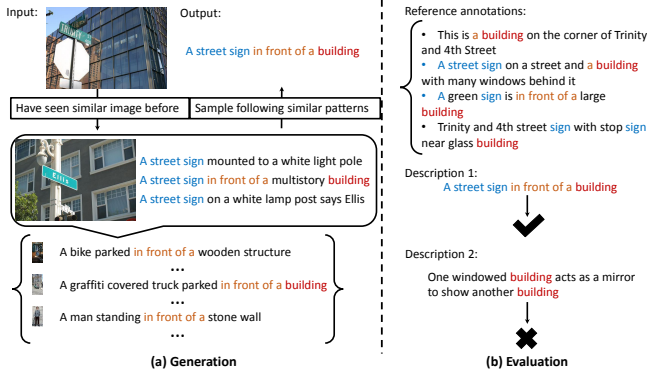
Input:

Output:

A street sign in front of a building

Have seen similar image before

Sample following similar patterns

A street sign mounted to a white light pole
A street sign in front of a multistory building
A street sign on a white lamp post says Ellis

A bike parked in front of a wooden structure
...
A graffiti covered truck parked in front of a building
...
A man standing in front of a stone wall
...

(a) Generation

Reference annotations:

• This is a building on the corner of Trinity and 4th Street
• A street sign on a street and a building with many windows behind it
• A green sign is in front of a large building
• Trinity and 4th street sign with stop sign near glass building

Description 1:
A street sign in front of a building

Description 2:

One windowed building acts as a mirror to show another building

(b) Evaluation